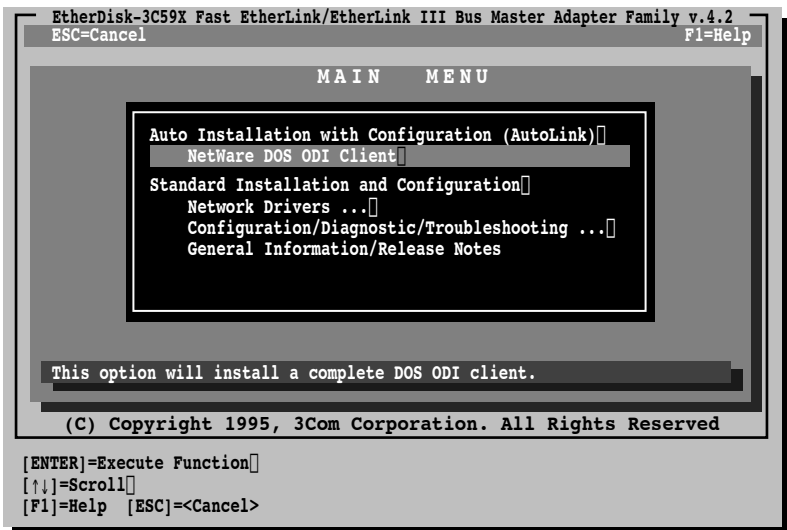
EtherDisk-3C59X Fast EtherLink/EtherLink III Bus Master Adapter Family v.4.2
ESC=Cancel F1=Help

MAIN MENU

Auto Installation with Configuration (AutoLink)
NetWare DOS ODI Client

Standard Installation and Configuration
Network Drivers ...
Configuration/Diagnostic/Troubleshooting ...
General Information/Release Notes

This option will install a complete DOS ODI client.

(C) Copyright 1995, 3Com Corporation. All Rights Reserved

[ENTER]=Execute Function
[↑↓]=Scroll
[F1]=Help [ESC]=<Cancel>